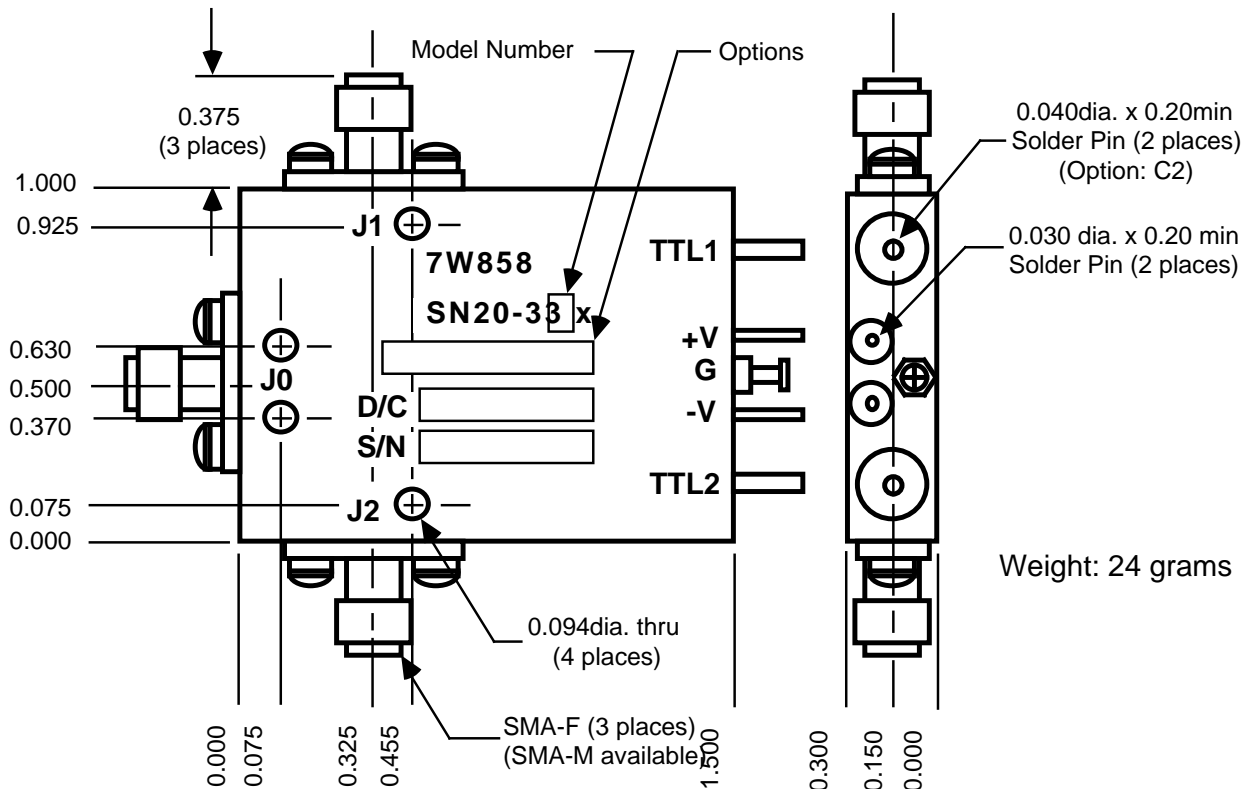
Model Number

Options

0.375
(3 places)

1.000

0.925

J1

7W858

SN20-33 x

TTL1

+V

G

-V

TTL2

0.630

0.500

0.370

J0

D/C

S/N

0.075

0.000

J2

0.040dia. x 0.20min
Solder Pin (2 places)
(Option: C2)

0.030 dia. x 0.20 min
Solder Pin (2 places)

Weight: 24 grams

0.094dia. thru
(4 places)

SMA-F (3 places)
(SMA-M available)

0.000

0.075

0.325

0.455

1.500

0.300

0.150

0.000